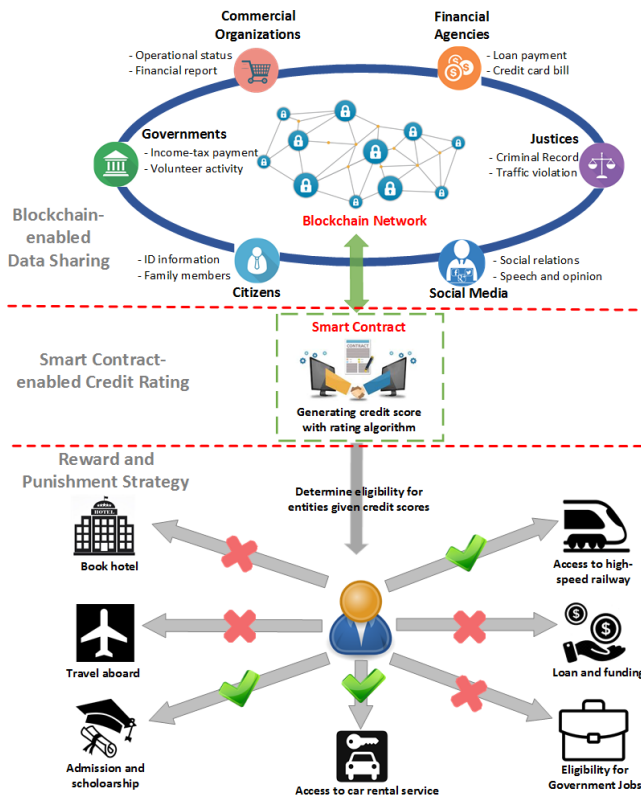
Commercial Organizations
- Operational status
- Financial report

Financial Agencies
- Loan payment
- Credit card bill

Governments
- Income-tax payment
- Volunteer activity

Justices
- Criminal Record
- Traffic violation

Blockchain-enabled Data Sharing

Blockchain Network

- ID information
- Family members
Citizens

- Social relations
- Speech and opinion
Social Media

Smart Contract-enabled Credit Rating

Smart Contract
CONTRACT
Generating credit score with rating algorithm

Reward and Punishment Strategy

Determine eligibility for entities given credit scores

HOTEL
Book hotel

Access to high-speed railway

Travel aboard

Loan and funding

Admission and scholoarship

Access to car rental service

Eligibility for Government Jobs